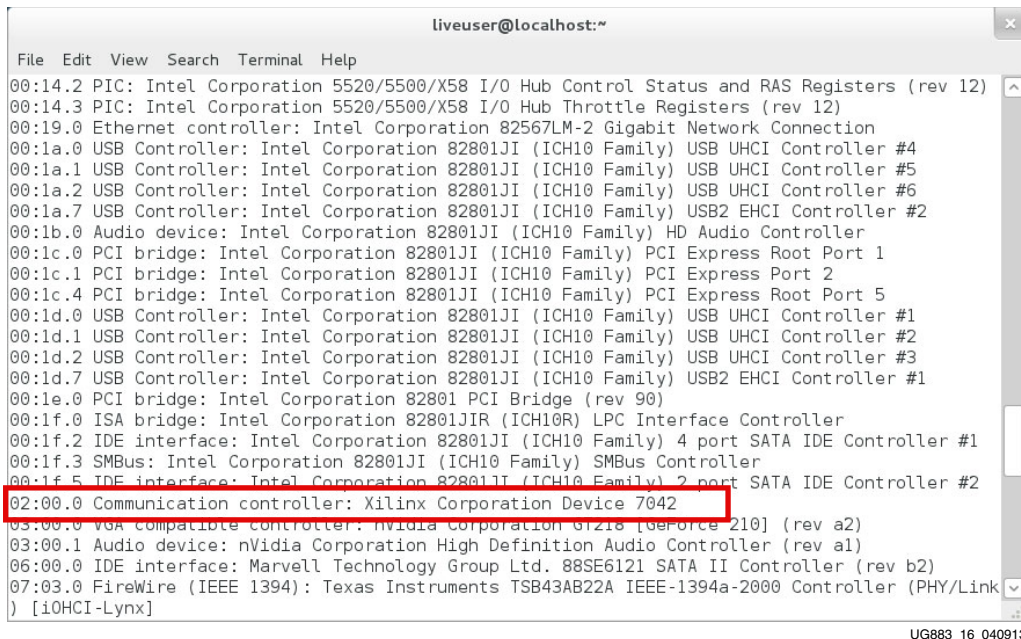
liveuser@localhost:~

File Edit View Search Terminal Help

00:14.2 PIC: Intel Corporation 5520/5500/X58 I/O Hub Control Status and RAS Registers (rev 12)
00:14.3 PIC: Intel Corporation 5520/5500/X58 I/O Hub Throttle Registers (rev 12)
00:19.0 Ethernet controller: Intel Corporation 82567LM-2 Gigabit Network Connection
00:1a.0 USB Controller: Intel Corporation 82801JI (ICH10 Family) USB UHCI Controller #4
00:1a.1 USB Controller: Intel Corporation 82801JI (ICH10 Family) USB UHCI Controller #5
00:1a.2 USB Controller: Intel Corporation 82801JI (ICH10 Family) USB UHCI Controller #6
00:1a.7 USB Controller: Intel Corporation 82801JI (ICH10 Family) USB2 EHCI Controller #2
00:1b.0 Audio device: Intel Corporation 82801JI (ICH10 Family) HD Audio Controller
00:1c.0 PCI bridge: Intel Corporation 82801JI (ICH10 Family) PCI Express Root Port 1
00:1c.1 PCI bridge: Intel Corporation 82801JI (ICH10 Family) PCI Express Port 2
00:1c.4 PCI bridge: Intel Corporation 82801JI (ICH10 Family) PCI Express Root Port 5
00:1d.0 USB Controller: Intel Corporation 82801JI (ICH10 Family) USB UHCI Controller #1
00:1d.1 USB Controller: Intel Corporation 82801JI (ICH10 Family) USB UHCI Controller #2
00:1d.2 USB Controller: Intel Corporation 82801JI (ICH10 Family) USB UHCI Controller #3
00:1d.7 USB Controller: Intel Corporation 82801JI (ICH10 Family) USB2 EHCI Controller #1
00:1e.0 PCI bridge: Intel Corporation 82801 PCI Bridge (rev 90)
00:1f.0 ISA bridge: Intel Corporation 82801JIR (ICH10R) LPC Interface Controller
00:1f.2 IDE interface: Intel Corporation 82801JI (ICH10 Family) 4 port SATA IDE Controller #1
00:1f.3 SMBus: Intel Corporation 82801JI (ICH10 Family) SMBus Controller
00:1f.5 IDE interface: Intel Corporation 82801JI (ICH10 Family) 2 port SATA IDE Controller #2
02:00.0 Communication controller: Xilinx Corporation Device 7042
03:00.0 VGA compatible controller: nVidia Corporation GT218 [GeForce 210] (rev a2)
03:00.1 Audio device: nVidia Corporation High Definition Audio Controller (rev a1)
06:00.0 IDE interface: Marvell Technology Group Ltd. 88SE6121 SATA II Controller (rev b2)
07:03.0 FireWire (IEEE 1394): Texas Instruments TSB43AB22A IEEE-1394a-2000 Controller (PHY/Link) [iOHCI-Lynx]

UG883_16_04091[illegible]